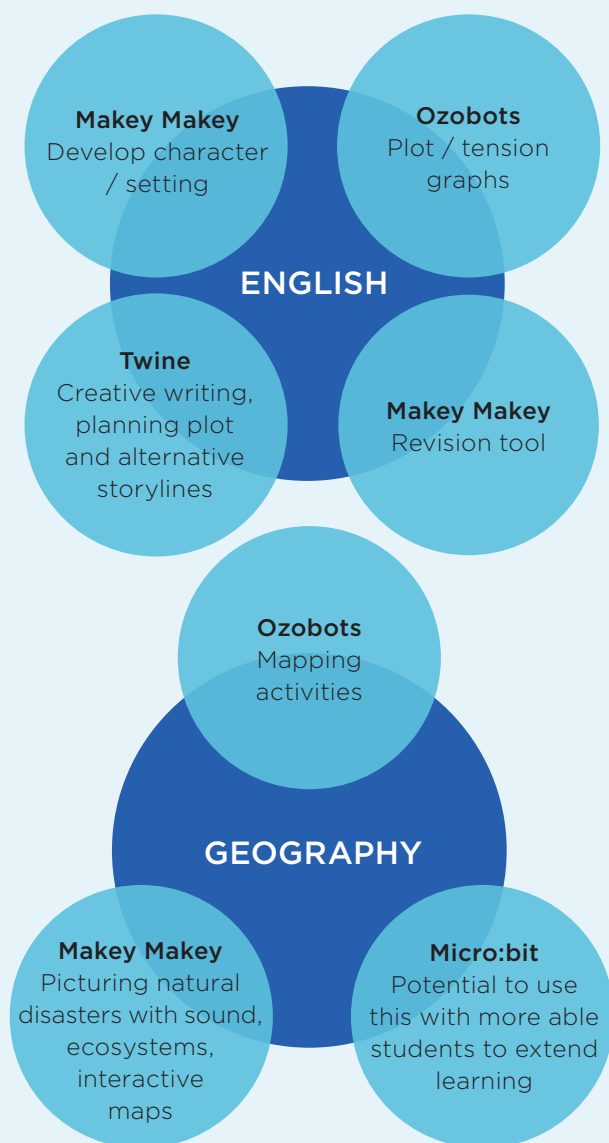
Makey Makey
Develop character / setting

Ozobots
Plot / tension graphs

ENGLISH

Twine
Creative writing, planning plot and alternative storylines

Makey Makey
Revision tool

Ozobots
Mapping activities

GEOGRAPHY

Makey Makey
Picturing natural disasters with sound, ecosystems, interactive maps

Micro:bit
Potential to use this with more able students to extend learning